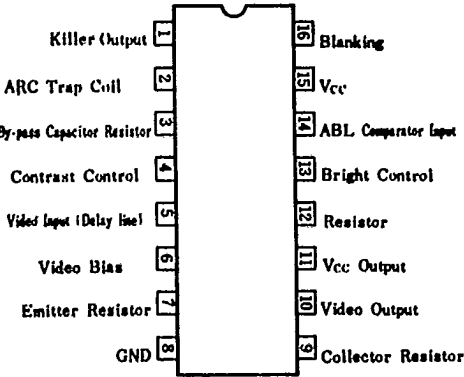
Killer Output 1
ARC Trap Coil 2
By-pass Capacitor Resistor 3
Contrast Control 4
Video Input (Delay line) 5
Video Bias 6
Emitter Resistor 7
GND 8
16 Blanking
15 Vcc
14 ABL Comparator Input
13 Bright Control
12 Resistor
11 Vcc Output
10 Video Output
9 Collector Resistor